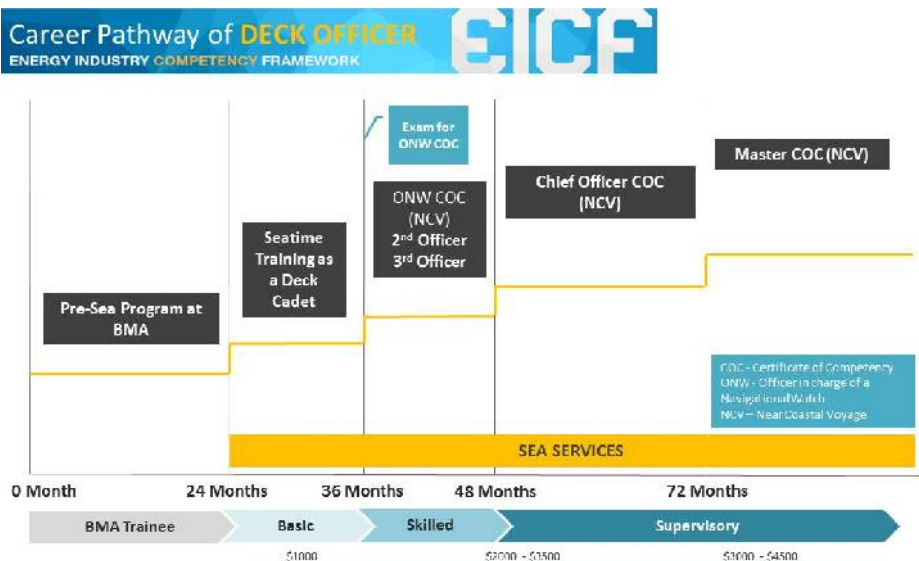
Career Pathway of DECK OFFICER
ENERGY INDUSTRY COMPETENCY FRAMEWORK
EICF

Exam for ONW COC

Master COC (NCV)

ONW COC (NCV) 2nd Officer 3rd Officer

Chief Officer COC (NCV)

Seatime Training as a Deck Cadet

Pre-Sea Program at BMA

COC - Certificate of Competency
ONW - Officer in charge of a Navigational Watch
NCV – Near Coastal Voyage

SEA SERVICES

0 Month
24 Months
36 Months
48 Months
72 Months

BMA Trainee
Basic
Skilled
Supervisory

$1000
$2000 - $3500
$3000 - $4500